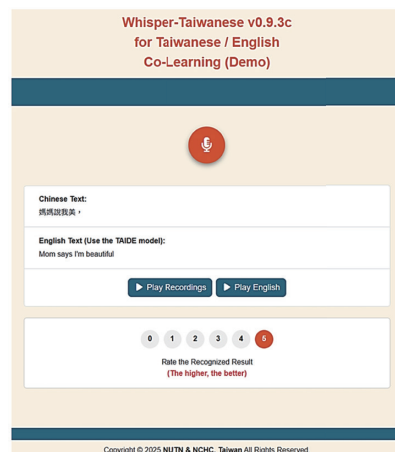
Whisper-Taiwanese v0.9.3c
for Taiwanese / English
Co-Learning (Demo)

Chinese Text:
媽媽說我美，

English Text (Use the TAIDE model):
Mom says I'm beautiful

Play Recordings
Play English

0 1 2 3 4 5

Rate the Recognized Result
(The higher, the better)

Copyright © 2025 NUTN & NCHC, Taiwan All Rights Reserved